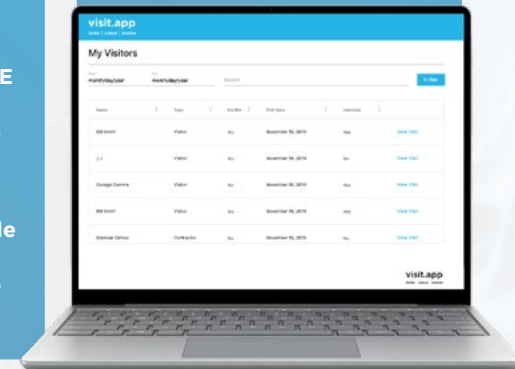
E

le

visit.app

My Visitors

mm/dd/yyyy

mm/dd/yyyy

Search

| Name | Type | On Site | Visit Date | Inducted | |
|---|---|---|---|---|---|
| Bill Smith | Visitor | No | November 19, 2019 | Yes | View Visit |
| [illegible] | Visitor | No | November 19, 2019 | No | View Visit |
| George Dunne | Visitor | No | November 19, 2019 | Yes | View Visit |
| Bill Smith | Visitor | No | November 19, 2019 | No | View Visit |
| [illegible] | Contractor | No | November 19, 2019 | No | View Visit |

visit.app